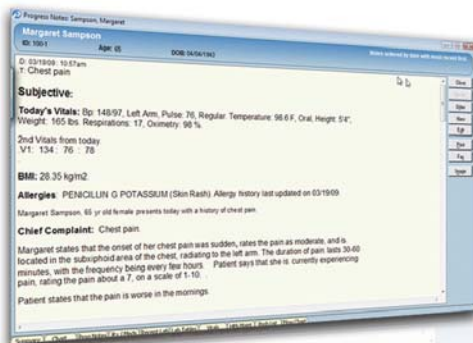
Progress Notes: Sampson, Margaret

Margaret Sampson
ID: 100-1
Age: 65
DOB: 04/04/1943

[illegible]

D: 03/19/09 : 10:57am
T: Chest pain

Subjective:

Today's Vitals: Bp: 148/97, Left Arm, Pulse: 76, Regular. Temperature: 98.6 F, Oral, Height: 5'4", Weight: 165 lbs. Respirations: 17, Oximetry: 98 %

2nd Vitals from today
V1: 134 : 76 : 78

BMI: 28.35 kg/m2

Allergies: PENICILLIN G POTASSIUM (Skin Rash). Allergy history last updated on 03/19/09

Margaret Sampson, 65 yr old female presents today with a history of chest pain.

Chief Complaint: Chest pain.

Margaret states that the onset of her chest pain was sudden, rates the pain as moderate, and is located in the subxiphoid area of the chest, radiating to the left arm. The duration of pain lasts 30-60 minutes, with the frequency being every few hours. Patient says that she is currently experiencing pain, rating the pain about a 7, on a scale of 1-10.

Patient states that the pain is worse in the mornings.

Close
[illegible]
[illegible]
New
Edit
Print
Fax
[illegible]

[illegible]